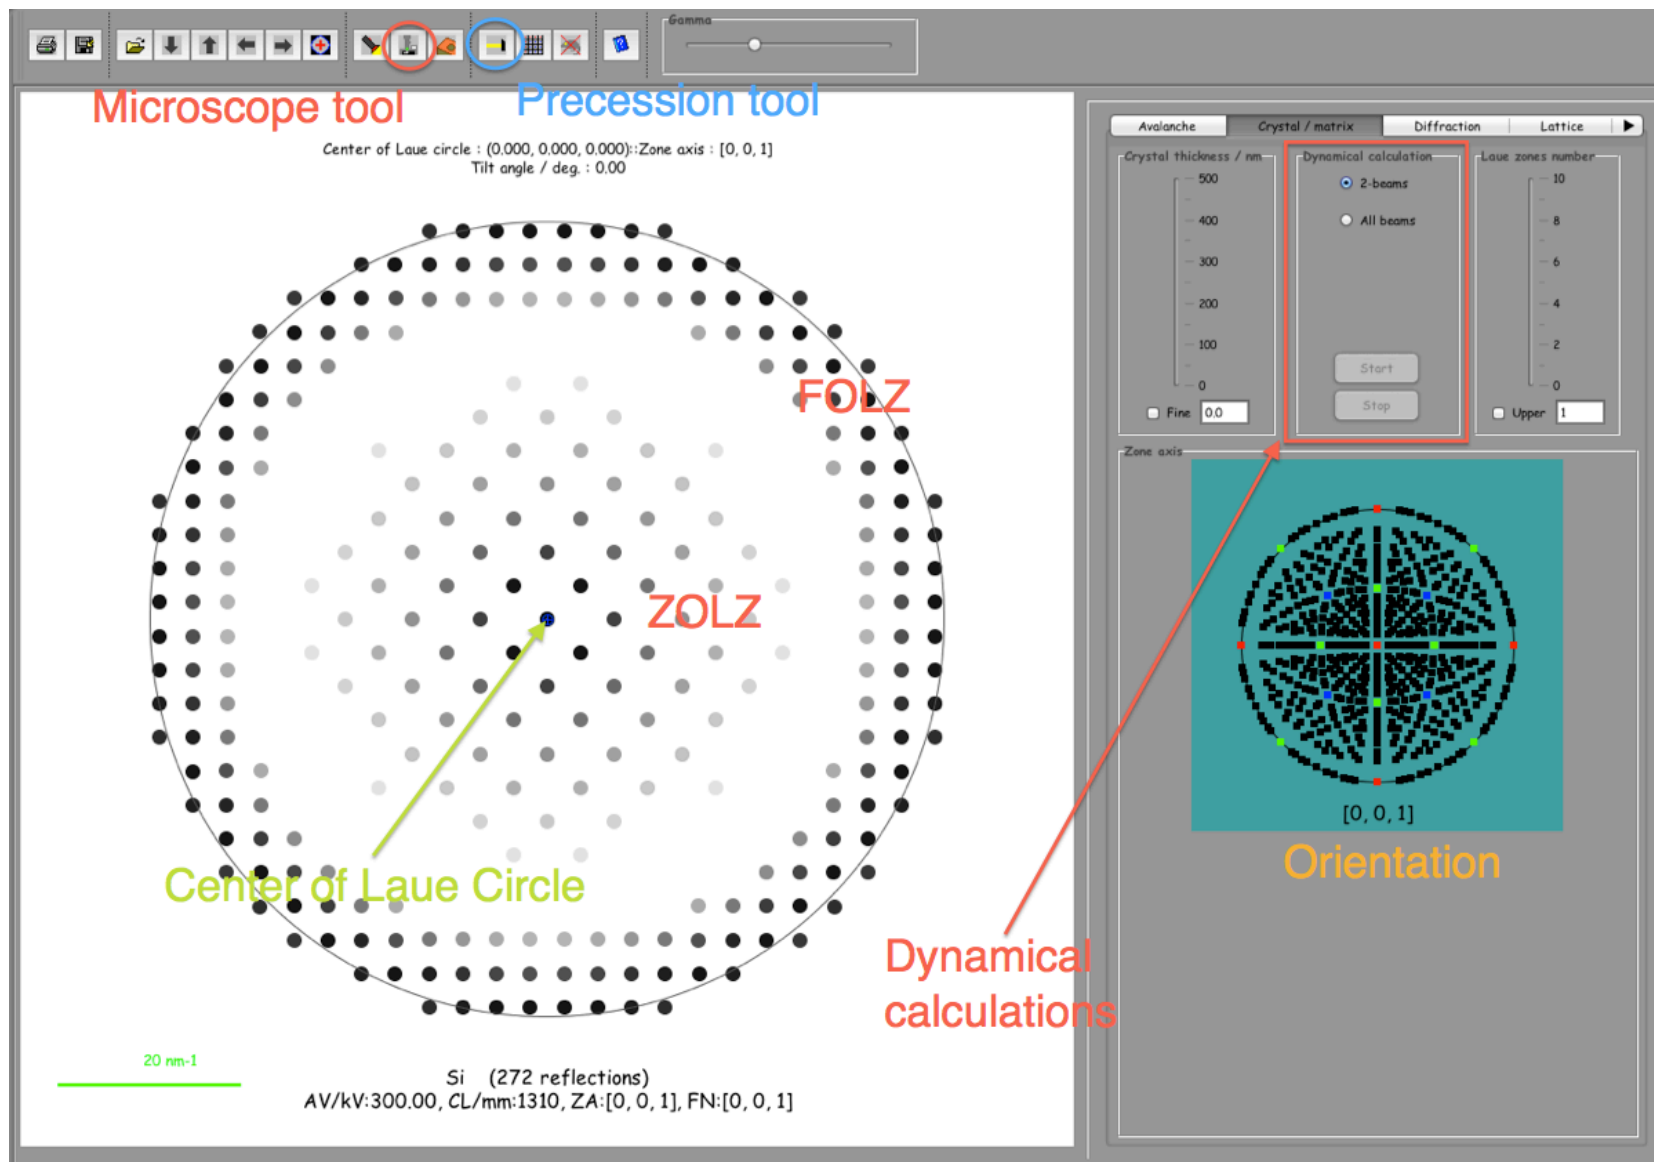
Gamma

Microscope tool

Precession tool

Center of Laue circle : (0.000, 0.000, 0.000)::Zone axis : [0, 0, 1]
Tilt angle / deg. : 0.00

FOLZ

ZOLZ

Center of Laue Circle

20 nm-1

Si (272 reflections)
AV/kV:300.00, CL/mm:1310, ZA:[0, 0, 1], FN:[0, 0, 1]

Avalanche | Crystal / matrix | Diffraction | Lattice

Crystal thickness / nm
500
400
300
200
100
0
Fine 0.0

Dynamical calculation
2-beams
All beams
Start
Stop

Laue zones number
10
8
6
4
2
0
Upper 1

Zone axis

[0, 0, 1]

Orientation

Dynamical calculations